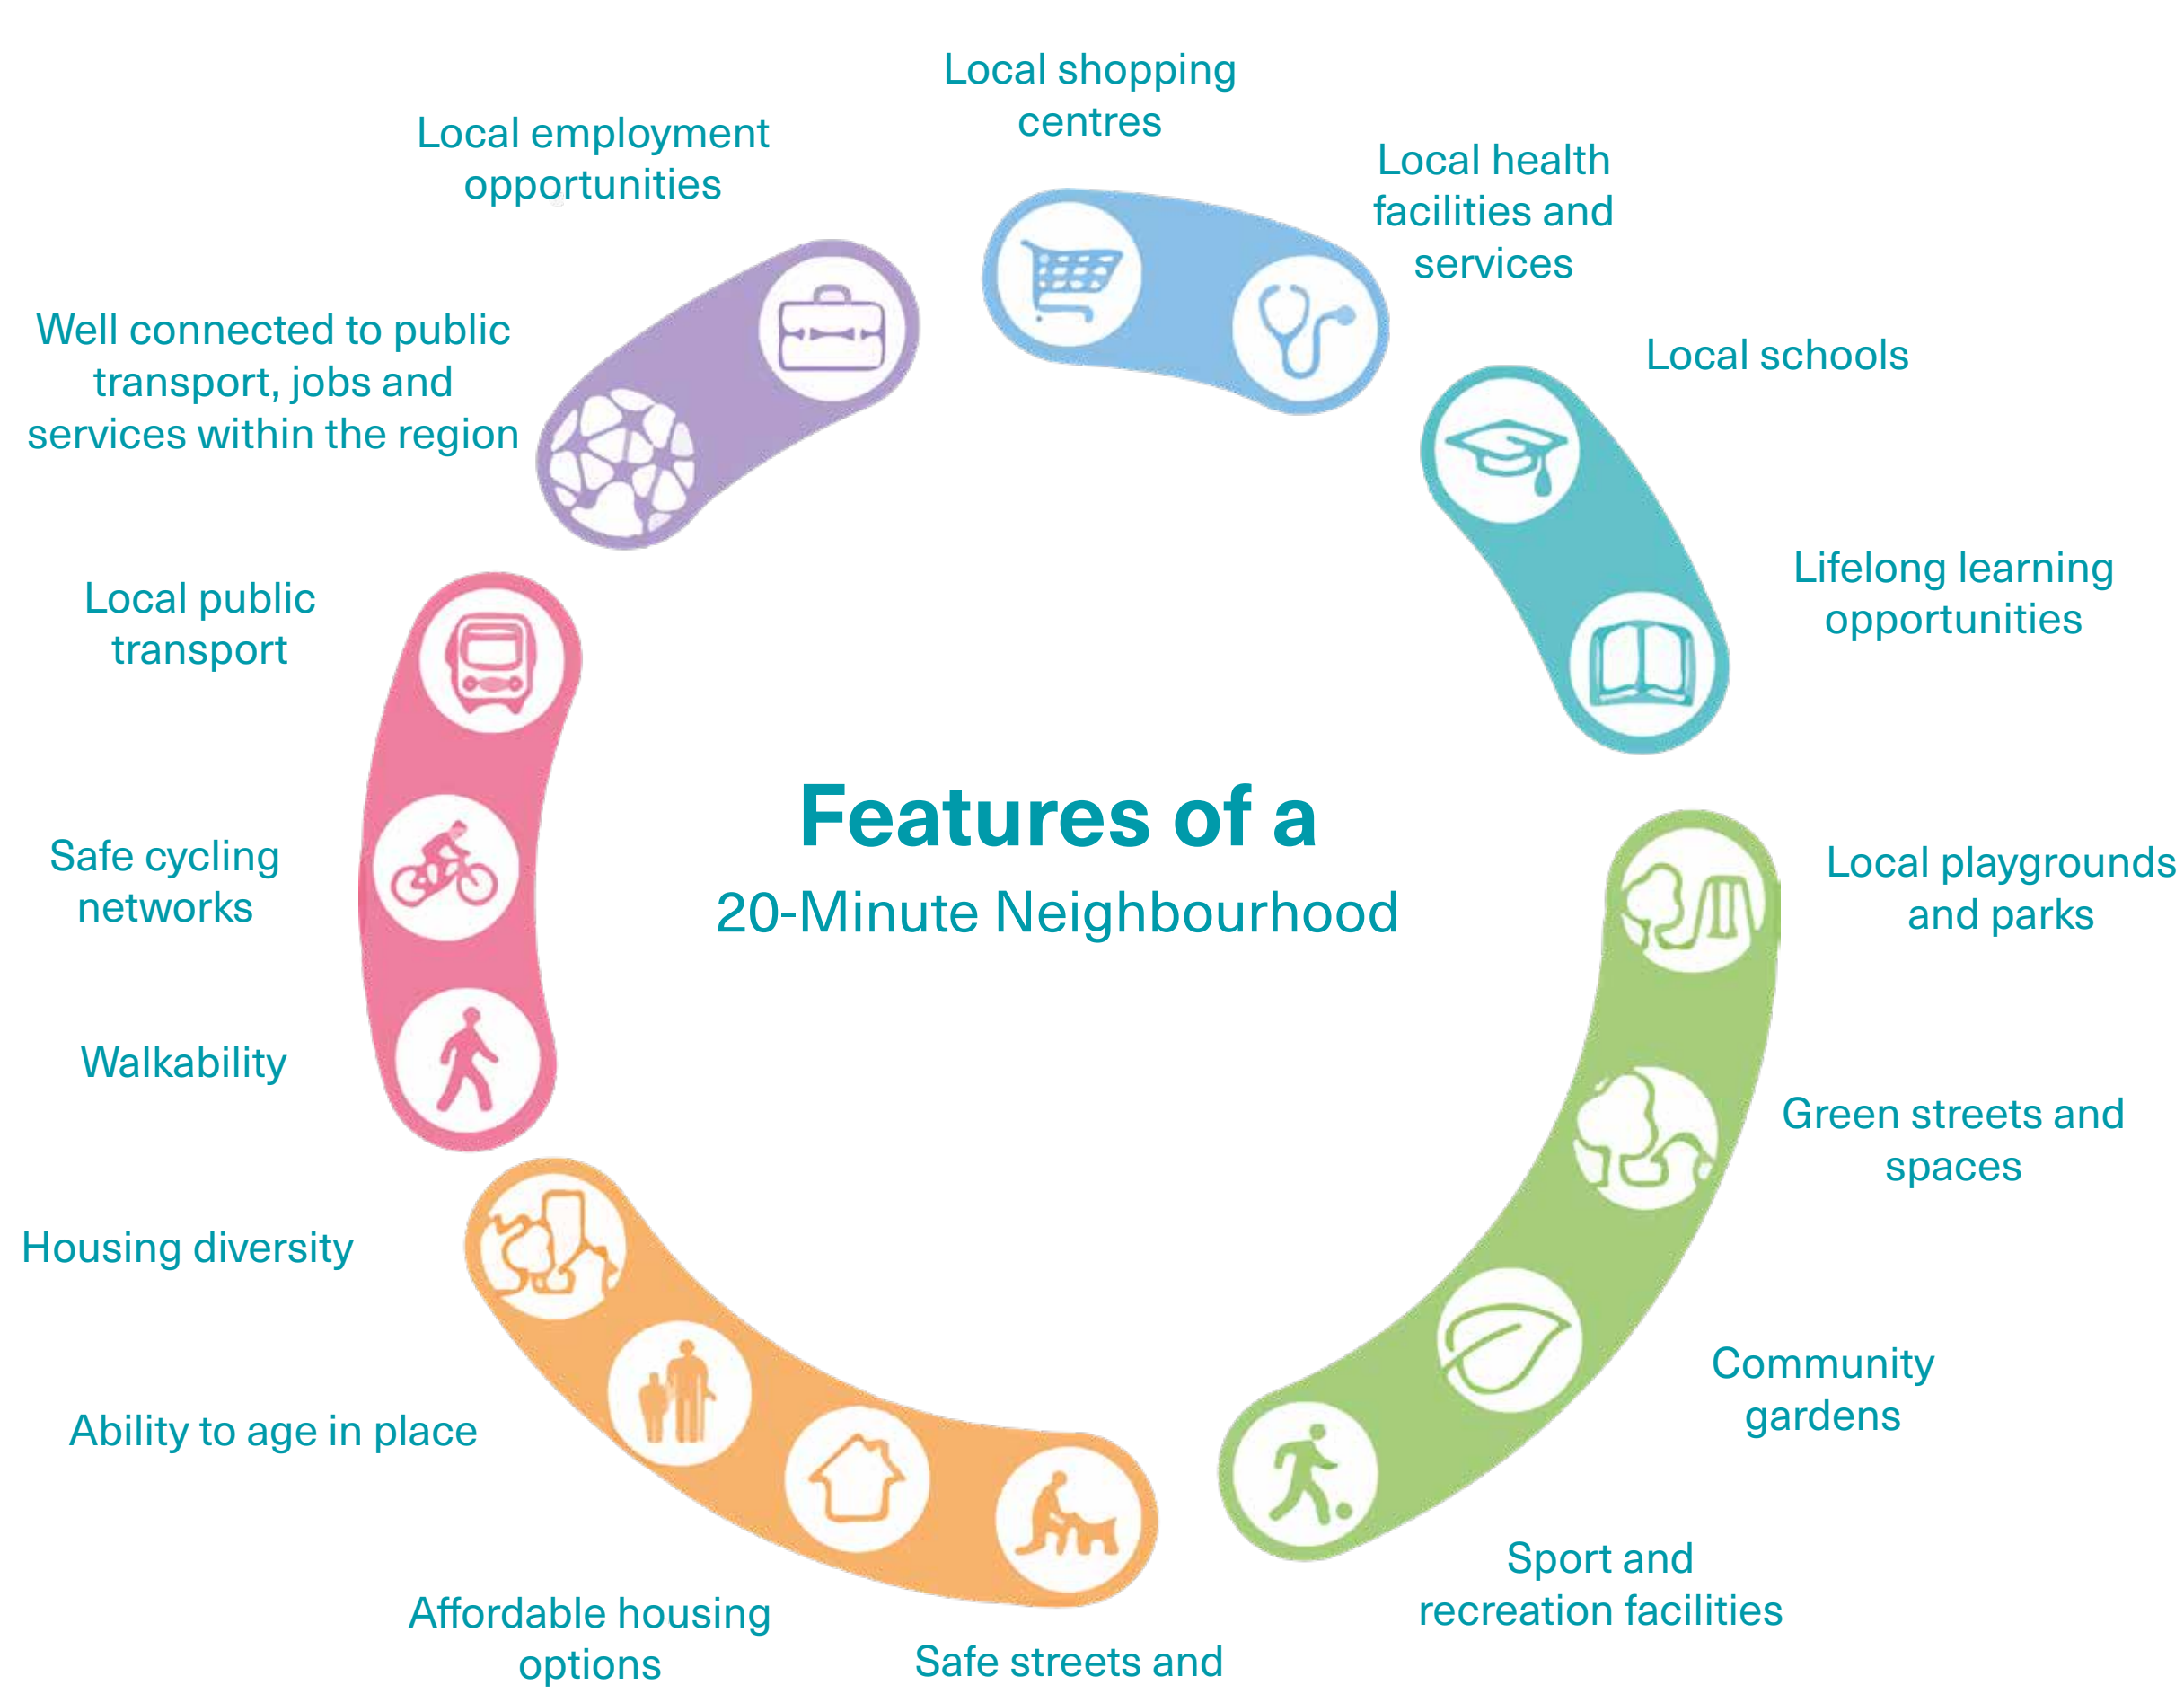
Local shopping centres

Local health facilities and services

Local schools

Lifelong learning opportunities

Local playgrounds and parks

Green streets and spaces

Community gardens

Sport and recreation facilities

Safe streets and

Affordable housing options

Ability to age in place

Housing diversity

Walkability

Safe cycling networks

Local public transport

Well connected to public transport, jobs and services within the region

Local employment opportunities

Features of a
20-Minute Neighbourhood